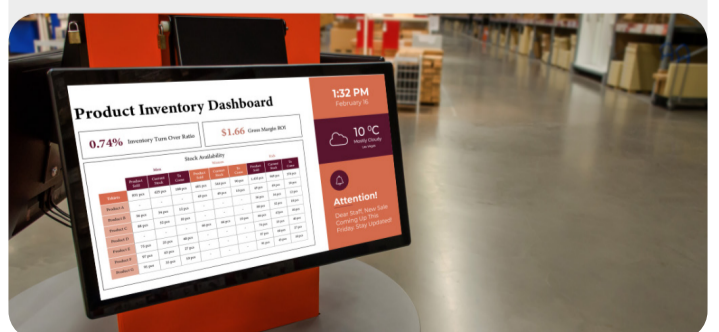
Product Inventory Dashboard

0.74% Inventory Turn Over Ratio

$1.66 Gross Margin ROI

Stock Availability

Product A
Product B
Product C
Product D
Product E
Product F
Product G

1:32 PM
February 16

10 °C
Mostly Cloudy

Attention!
Dear Staff, New Sale Coming Up This Friday. Stay Updated!